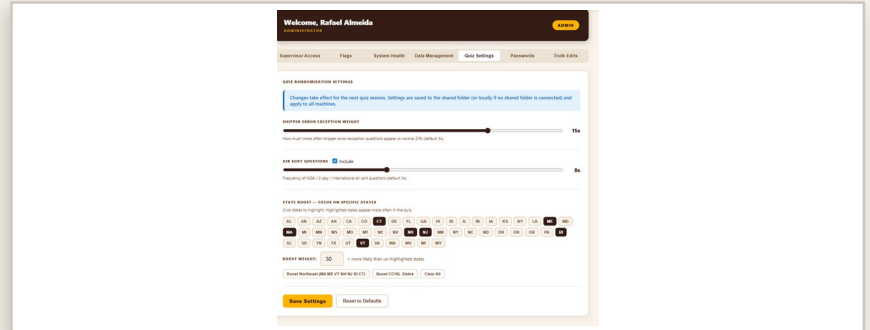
Welcome, Rafael Almeida
ADMINISTRATOR

ADMIN

Supervisor Access | Flags | System Health | Data Management | Quiz Settings | Passwords | Truth Edits

QUIZ RANDOMIZATION SETTINGS

Changes take effect for the next quiz session. Settings are saved to the shared folder (or locally if no shared folder is connected) and apply to all machines.

SHIPPER ORDER EXCEPTION WEIGHT

15x

How much more often shipper order exception questions appear vs normal (1 = off, default 5x)

AIR SORT QUESTIONS Include

8x

Frequency of NDA / 2-day / international air sort questions (default 3x)

STATE BOOST — FOCUS ON SPECIFIC STATES

Click states to highlight. Highlighted states appear more often in the quiz.

AL AK AZ AR CA CO CT DE FL GA HI ID IL IN IA KS KY LA ME MD MA MI MN MS MO MT NE NV NH NJ NM NY NC ND OH OK OR PA RI SC SD TN TX UT VT VA WA WV WI WY

BOOST WEIGHT: 30 × more likely than un-highlighted states

Boost Northeast (MA ME VT NH NJ RI CT) | Boost CONL States | Clear All

Save Settings | Reset to Defaults